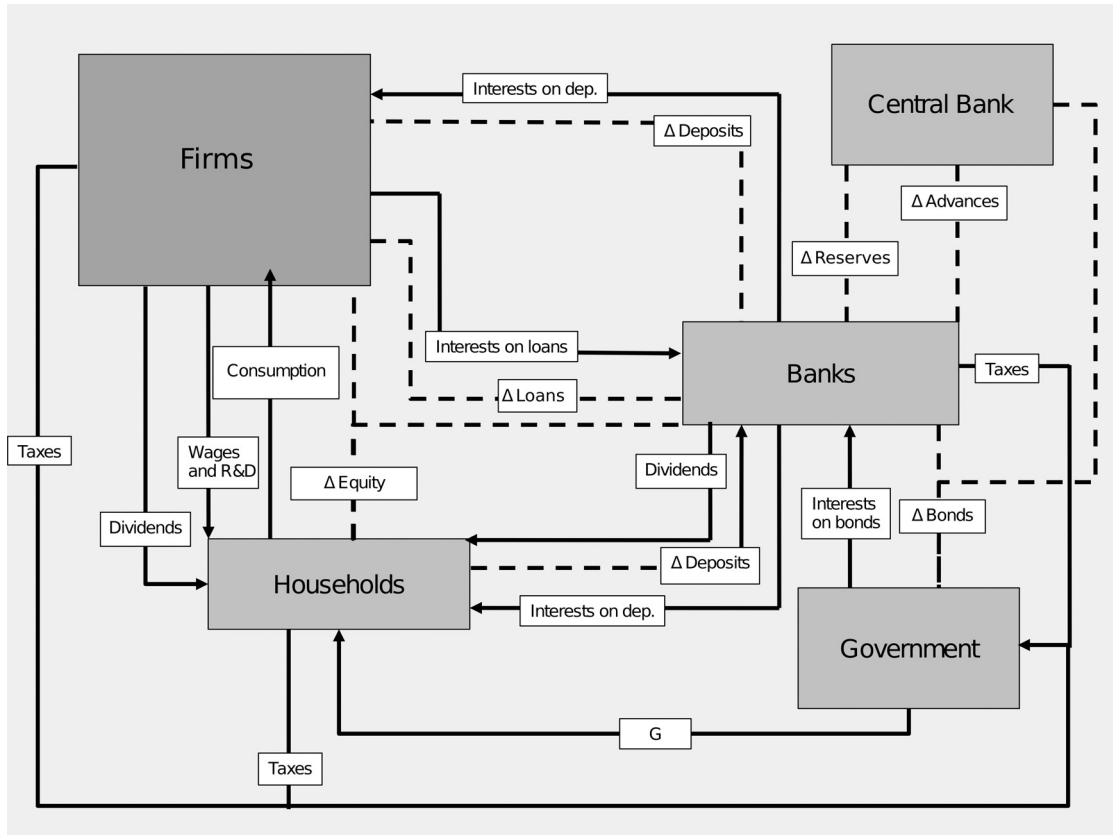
Interests on dep.

Central Bank

Firms

Δ Deposits

Δ Advances

Δ Reserves

Interests on loans

Banks

Taxes

Consumption

Δ Loans

Taxes

Wages and R&D

Δ Equity

Dividends

Interests on bonds

Δ Bonds

Dividends

Households

Δ Deposits

Interests on dep.

Government

G

Taxes